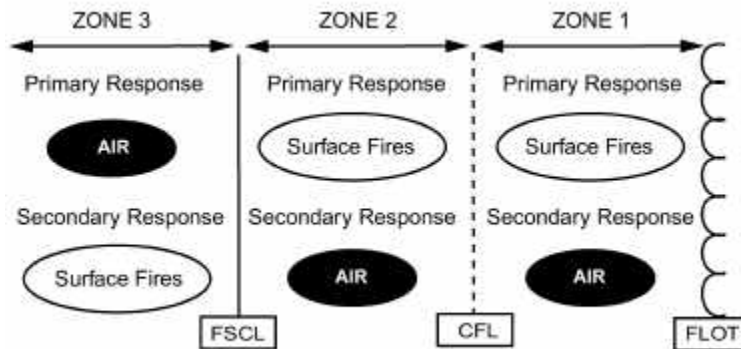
ZONE 3

Primary Response

AIR

Secondary Response

Surface Fires

ZONE 2

Primary Response

Surface Fires

Secondary Response

AIR

ZONE 1

Primary Response

Surface Fires

Secondary Response

AIR

FSCL

CFL

FLOT